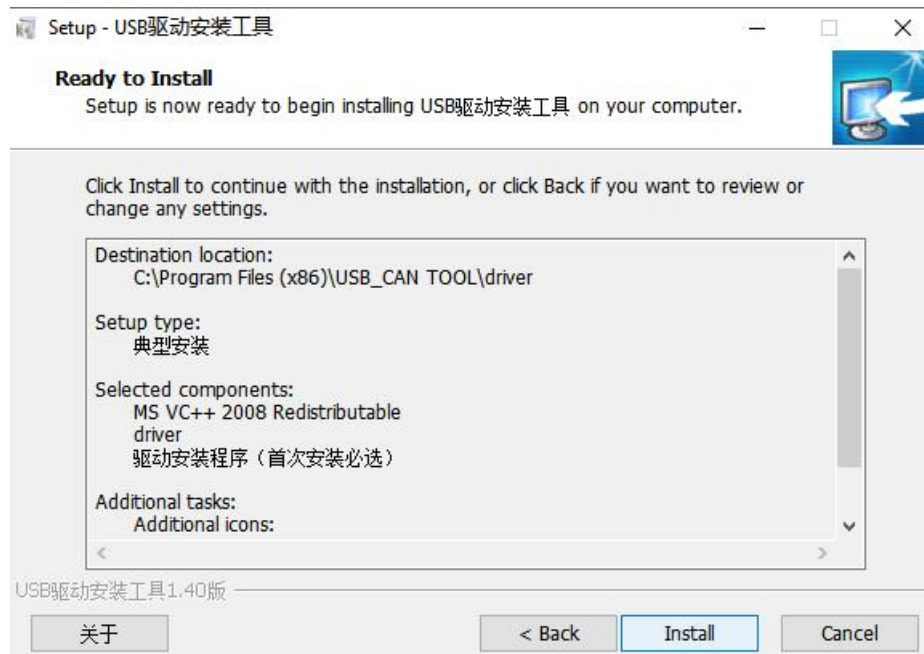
Setup - USB驱动安装工具

Ready to Install
Setup is now ready to begin installing USB驱动安装工具 on your computer.

Click Install to continue with the installation, or click Back if you want to review or change any settings.

Destination location:
C:\Program Files (x86)\USB_CAN TOOL\driver

Setup type:
典型安装

Selected components:
MS VC++ 2008 Redistributable
driver
驱动安装程序（首次安装必选）

Additional tasks:
Additional icons:

USB驱动安装工具1.40版

关于

< Back

Install

Cancel